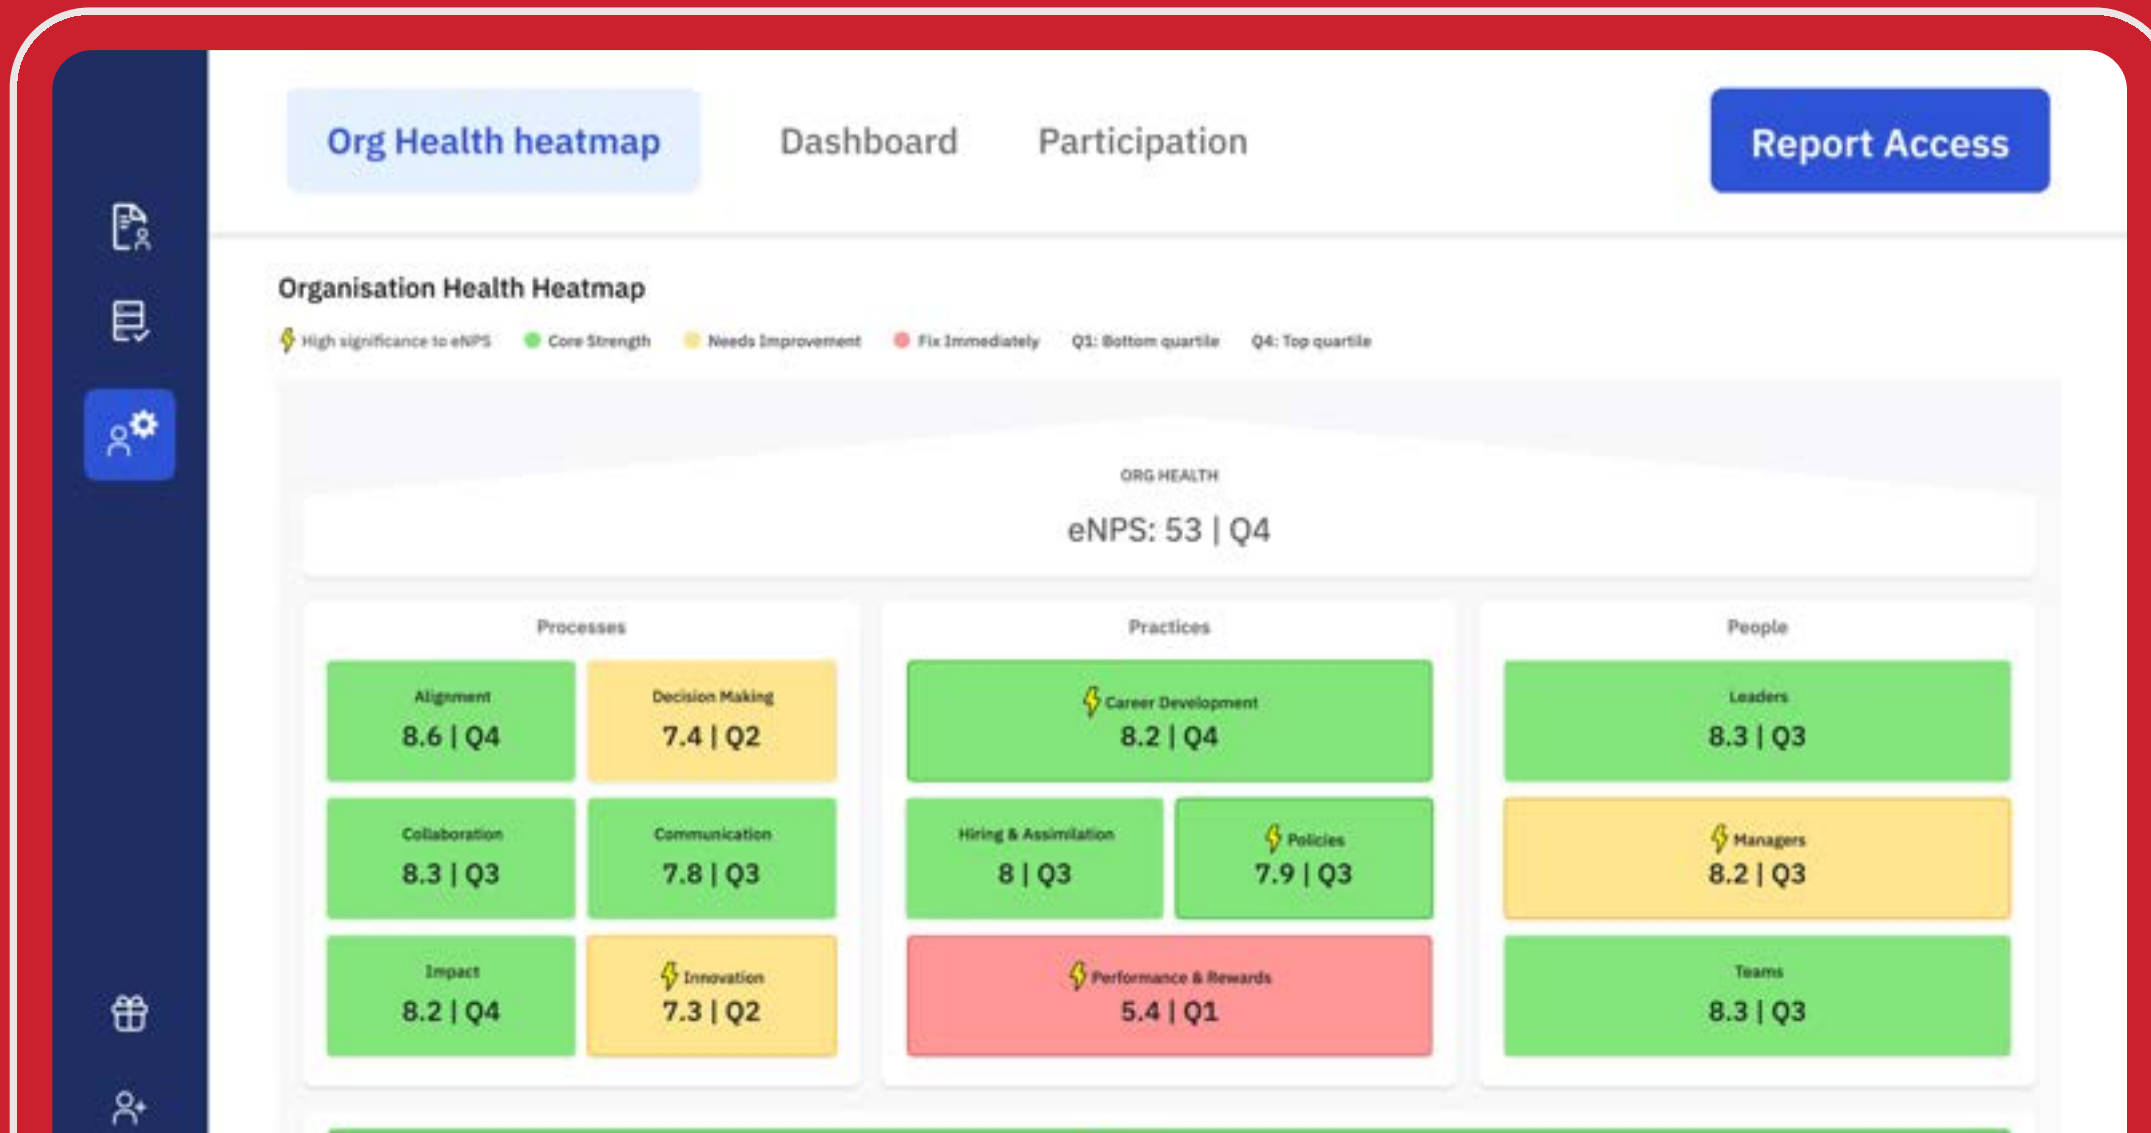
Org Health heatmap

Dashboard

Participation

Report Access

Organisation Health Heatmap

High significance to eNPS
Core Strength
Needs Improvement
Fix Immediately
Q1: Bottom quartile
Q4: Top quartile

ORG HEALTH

eNPS: 53 | Q4

Processes

Alignment
8.6 | Q4

Decision Making
7.4 | Q2

Collaboration
8.3 | Q3

Communication
7.8 | Q3

Impact
8.2 | Q4

Innovation
7.3 | Q2

Practices

Career Development
8.2 | Q4

Hiring & Assimilation
8 | Q3

Policies
7.9 | Q3

Performance & Rewards
5.4 | Q1

People

Leaders
8.3 | Q3

Managers
8.2 | Q3

Teams
8.3 | Q3